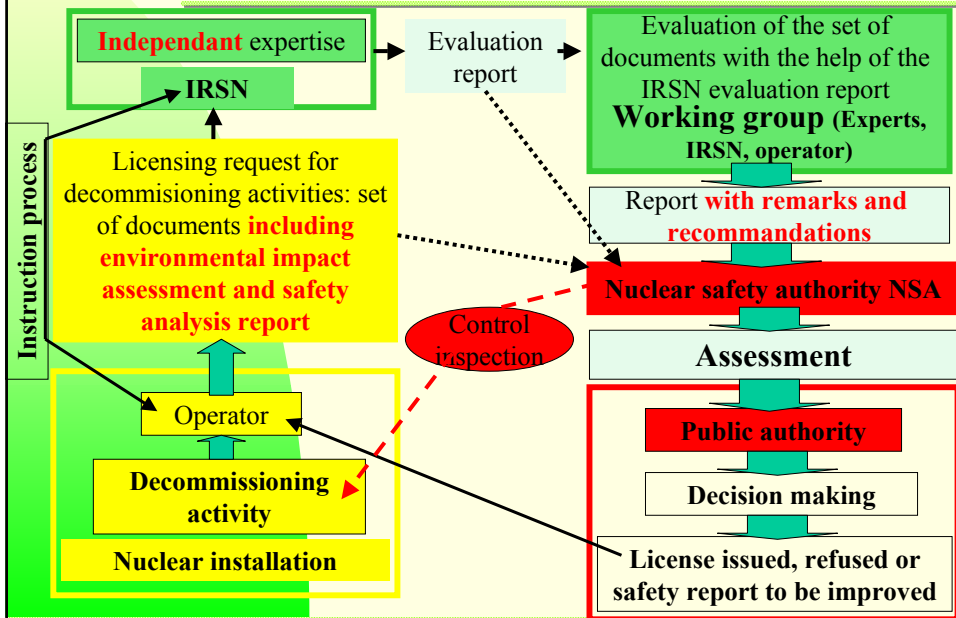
Independant expertise

IRSN

Evaluation report

Evaluation of the set of documents with the help of the IRSN evaluation report

Working group (Experts, IRSN, operator)

Instruction process

Licensing request for decommisioning activities: set of documents including environmental impact assessment and safety analysis report

Report with remarks and recommandations

Nuclear safety authority NSA

Control inspection

Assessment

Operator

Public authority

Decommissioning activity

Decision making

Nuclear installation

License issued, refused or safety report to be improved